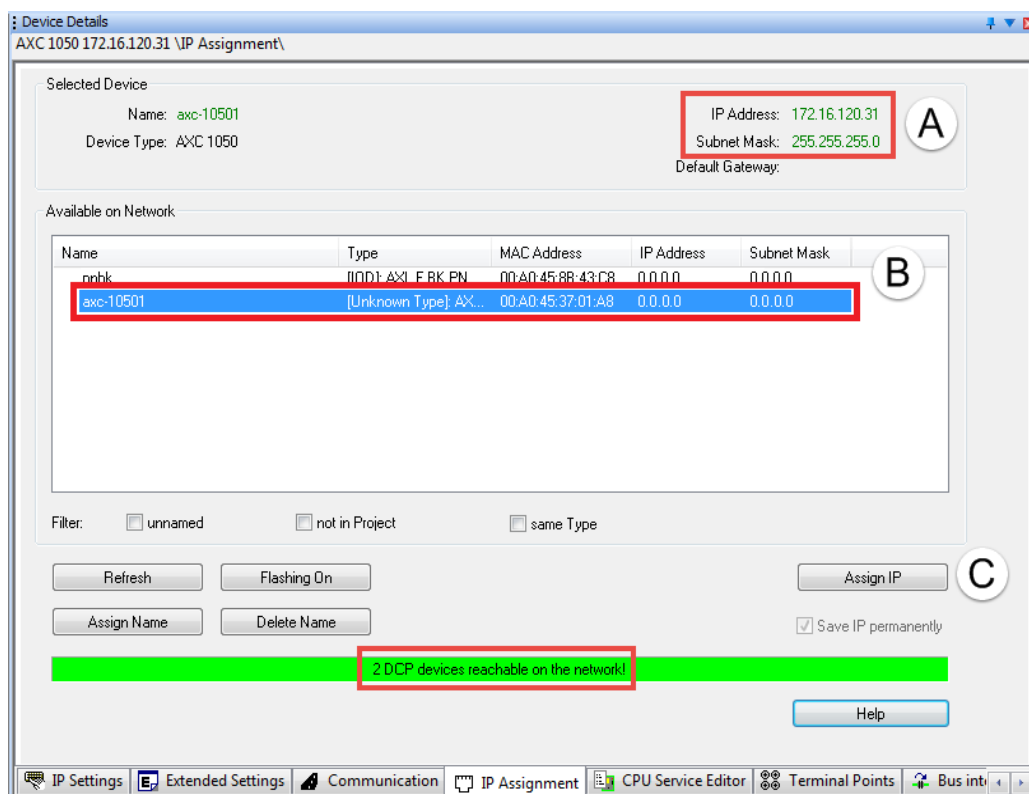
Device Details
AXC 1050 172.16.120.31 \IP Assignment\

Selected Device

Name: axc-10501
Device Type: AXC 1050

IP Address: 172.16.120.31
Subnet Mask: 255.255.255.0
Default Gateway:

A

Available on Network

| Name | Type | MAC Address | IP Address | Subnet Mask |
|---|---|---|---|---|
| pnbk | [IOD]: AXL F BK PN | 00:A0:45:8B:43:C8 | 0.0.0.0 | 0.0.0.0 |
| axc-10501 | [Unknown Type]: AX... | 00:A0:45:37:01:A8 | 0.0.0.0 | 0.0.0.0 |

B

Filter: unnamed not in Project same Type

Refresh
Flashing On
Assign Name
Delete Name

Assign IP
C
Save IP permanently

2 DCP devices reachable on the network!

Help

IP Settings | Extended Settings | Communication | IP Assignment | CPU Service Editor | Terminal Points | Bus int